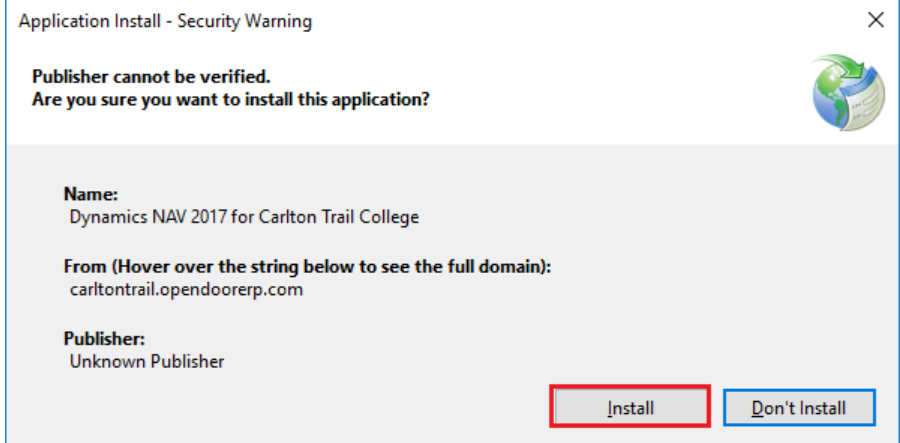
Application Install - Security Warning

×

Publisher cannot be verified.
Are you sure you want to install this application?

Name:
Dynamics NAV 2017 for Carlton Trail College

From (Hover over the string below to see the full domain):
carltontrail.opendoorerp.com

Publisher:
Unknown Publisher

Install

Don't Install